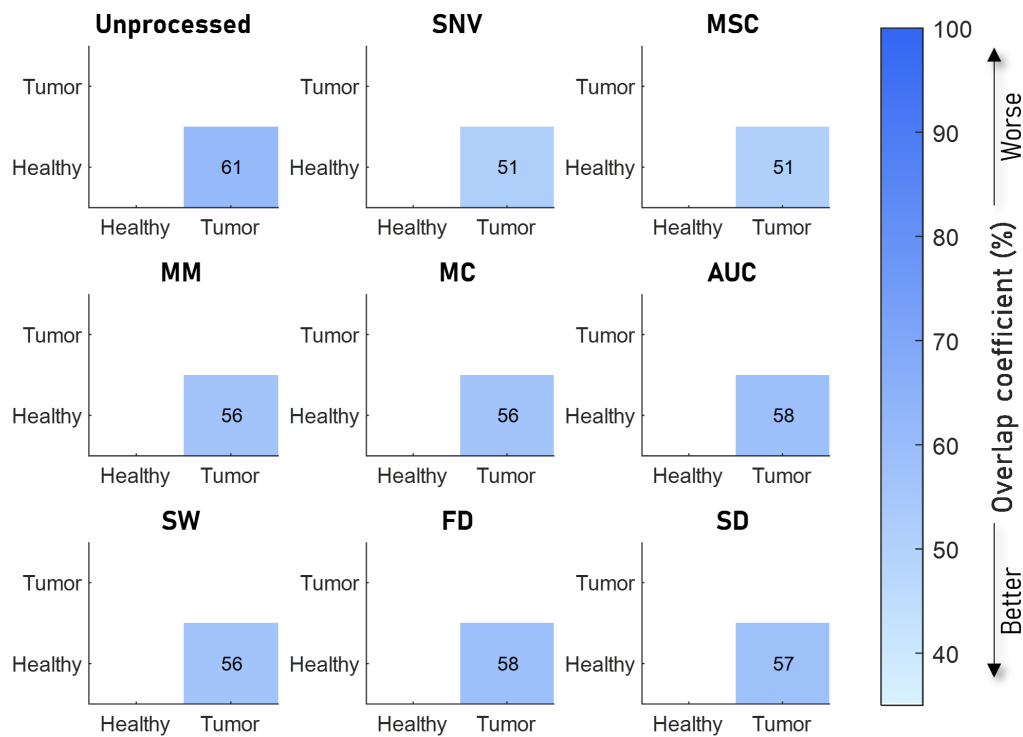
Unprocessed

Tumor
Healthy 61
Healthy Tumor

SNV

Tumor
Healthy 51
Healthy Tumor

MSC

Tumor
Healthy 51
Healthy Tumor

MM

Tumor
Healthy 56
Healthy Tumor

MC

Tumor
Healthy 56
Healthy Tumor

AUC

Tumor
Healthy 58
Healthy Tumor

SW

Tumor
Healthy 56
Healthy Tumor

FD

Tumor
Healthy 58
Healthy Tumor

SD

Tumor
Healthy 57
Healthy Tumor

100
90
80
70
60
50
40

Overlap coefficient (%)

Worse

Better